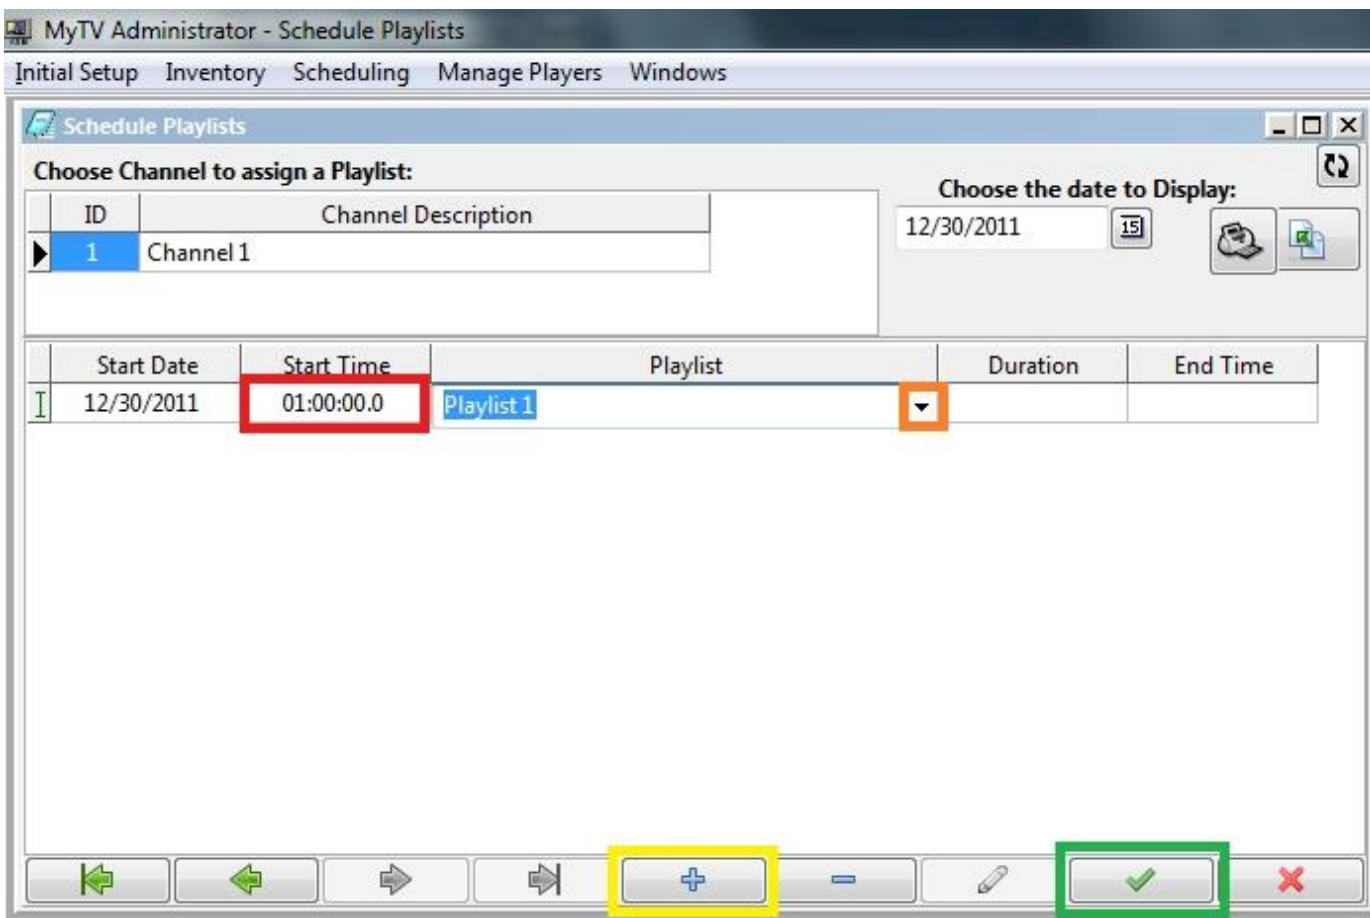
MyTV Administrator - Schedule Playlists

Initial Setup Inventory Scheduling Manage Players Windows

Schedule Playlists

Choose Channel to assign a Playlist:

| ID | Channel Description |
|---|---|
| 1 | Channel 1 |

Choose the date to Display:

12/30/2011 15

| Start Date | Start Time | Playlist | Duration | End Time |
|---|---|---|---|---|
| 12/30/2011 | 01:00:00.0 | Playlist 1 | | |